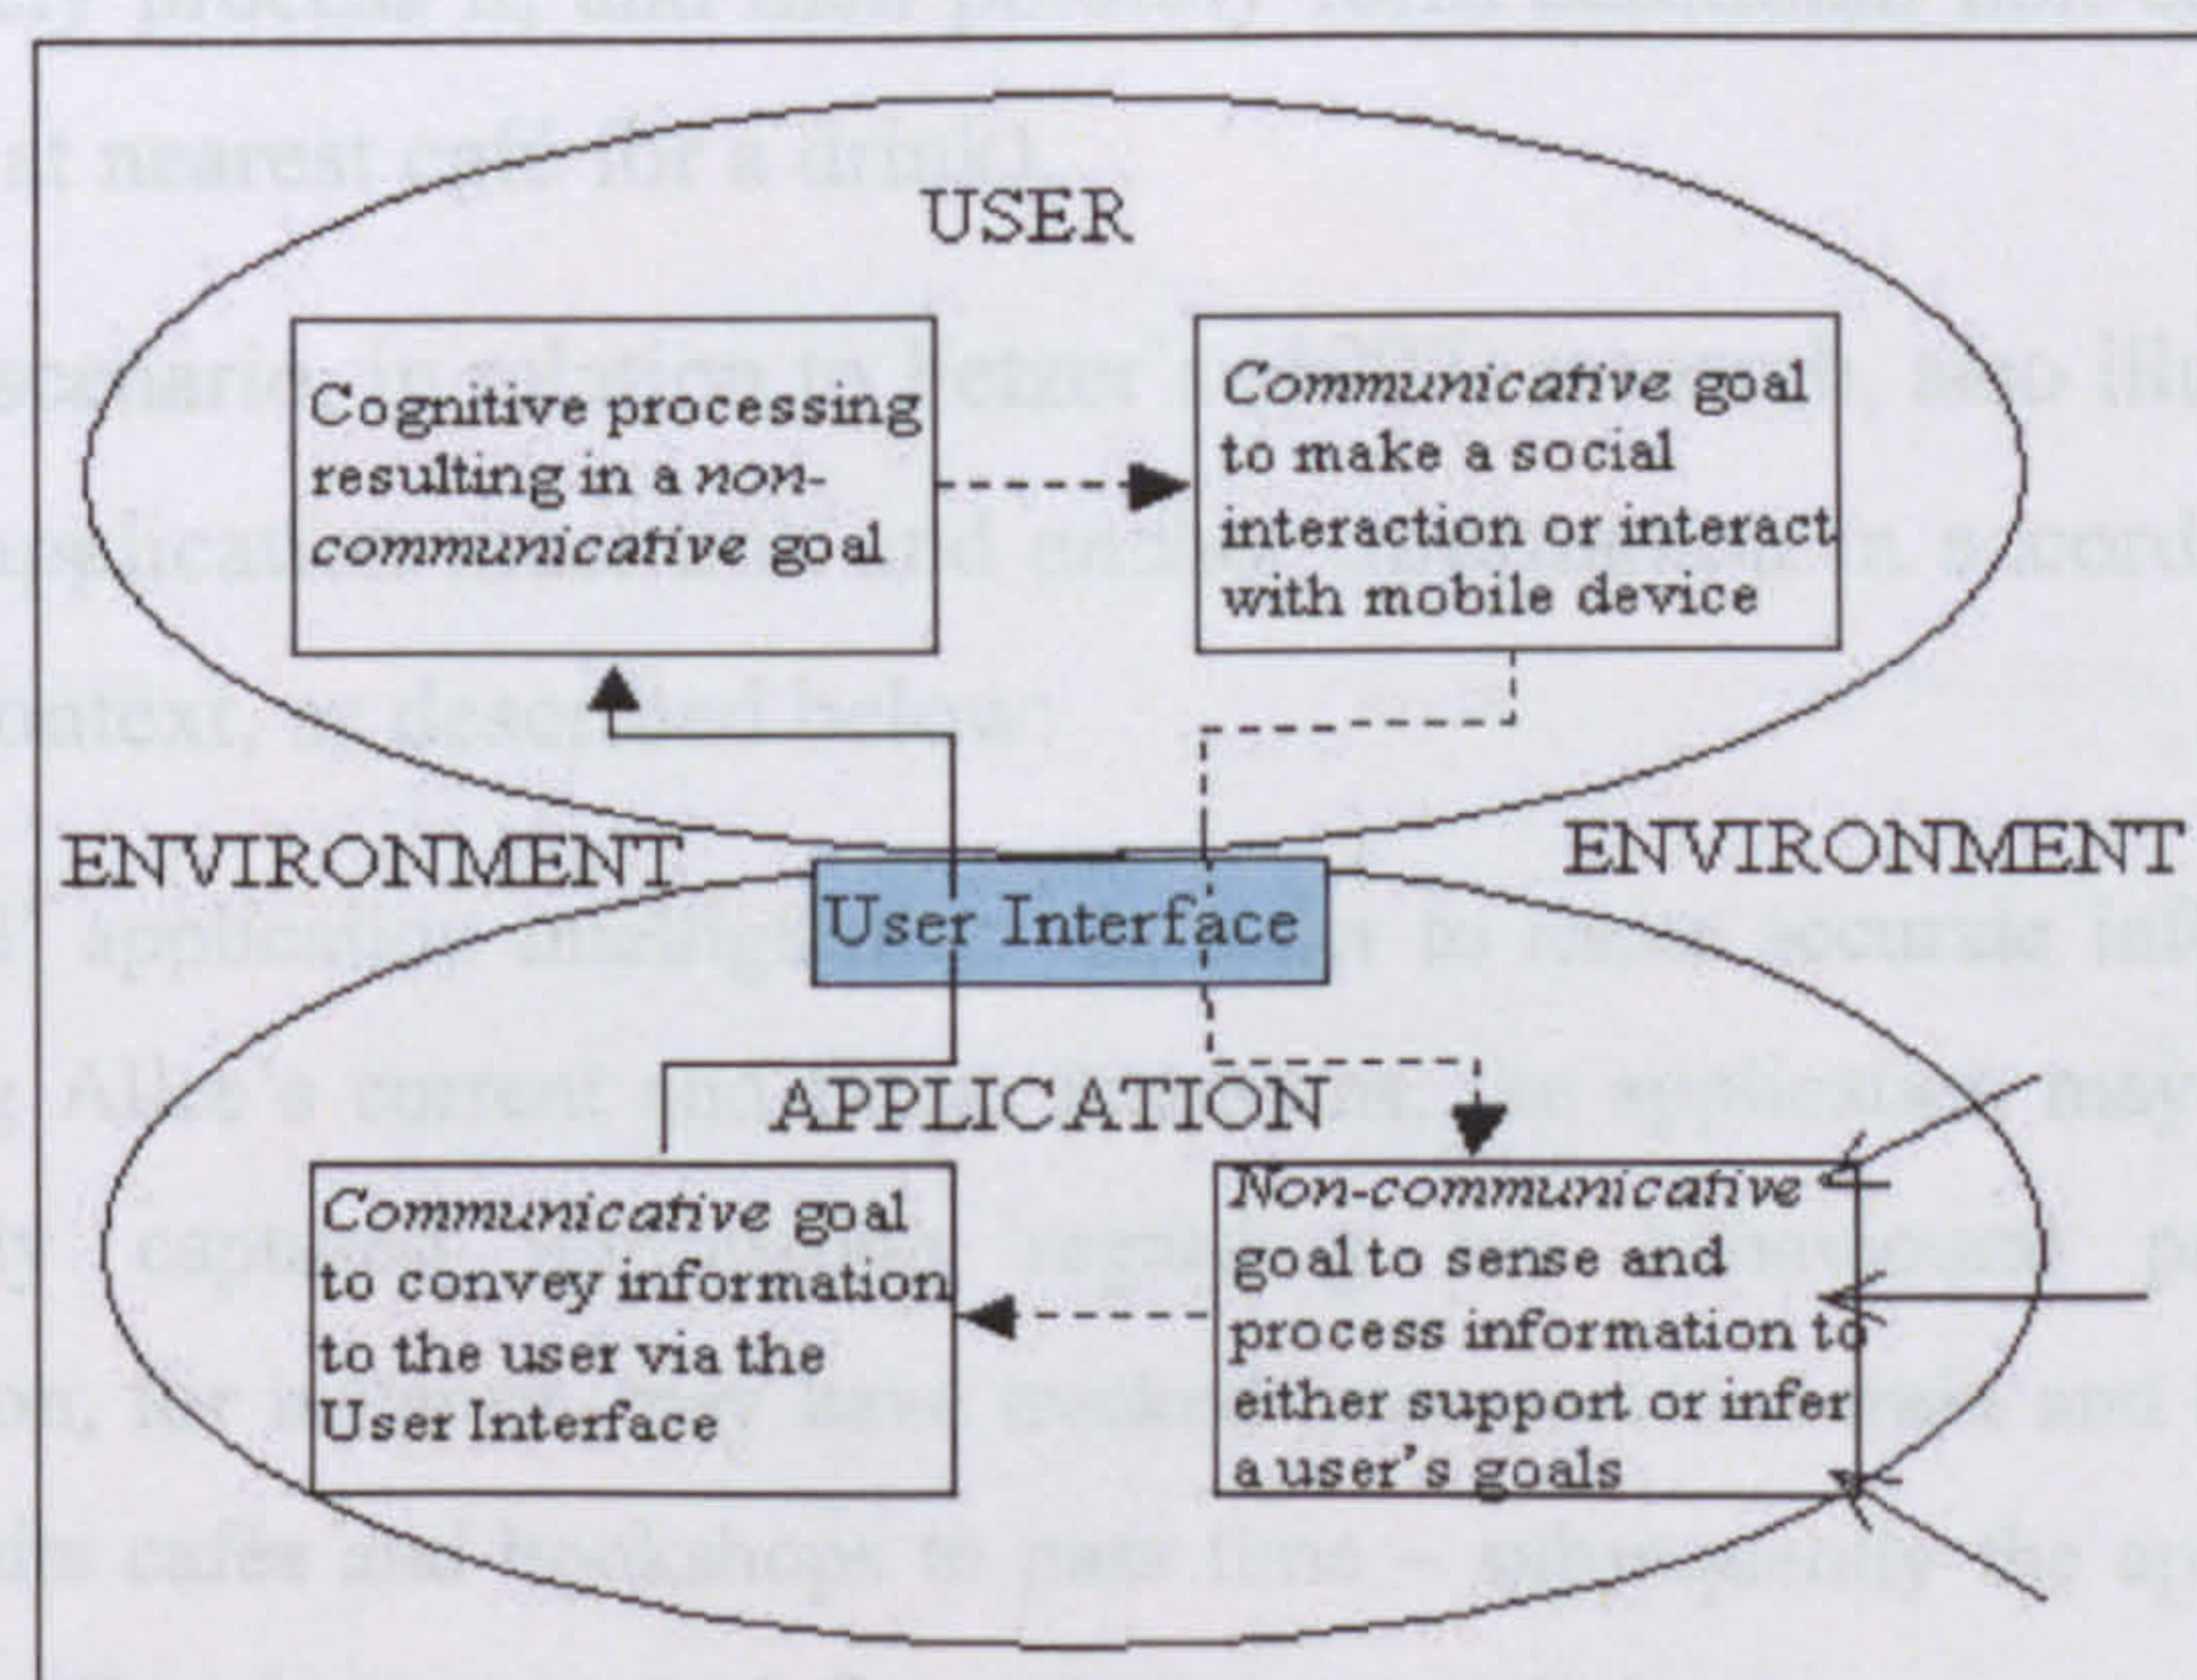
USER

Cognitive processing resulting in a *non-communicative* goal

*Communicative* goal to make a social interaction or interact with mobile device

ENVIRONMENT

ENVIRONMENT

User Interface

APPLICATION

*Communicative* goal to convey information to the user via the User Interface

*Non-communicative* goal to sense and process information to either support or infer a user's goals